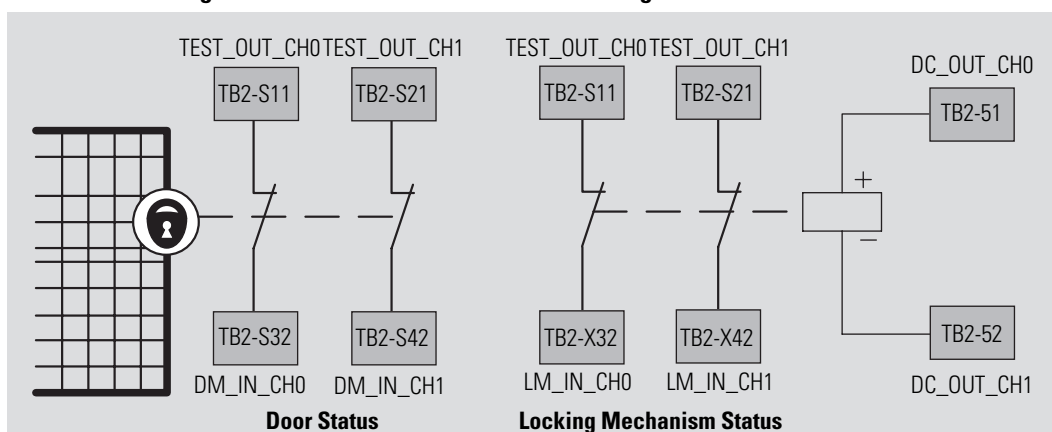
TEST_OUT_CH0 TEST_OUT_CH1

TB2-S11

TB2-S21

TB2-S32

TB2-S42

DM_IN_CH0 DM_IN_CH1

Door Status

TEST_OUT_CH0 TEST_OUT_CH1

TB2-S11

TB2-S21

TB2-X32

TB2-X42

LM_IN_CH0 LM_IN_CH1

Locking Mechanism Status

DC_OUT_CH0

TB2-51

+

−

TB2-52

DC_OUT_CH1